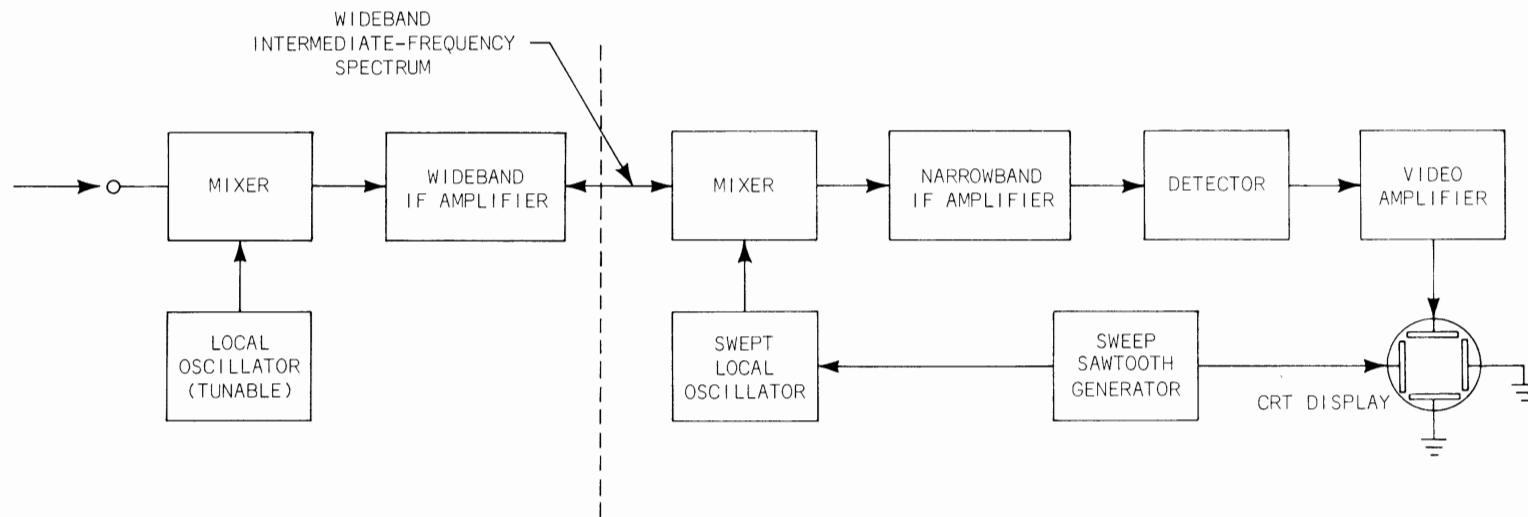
WIDEBAND
INTERMEDIATE-FREQUENCY
SPECTRUM

MIXER

WIDEBAND
IF AMPLIFIER

MIXER

NARROWBAND
IF AMPLIFIER

DETECTOR

VIDEO
AMPLIFIER

LOCAL
OSCILLATOR
(TUNABLE)

SWEPT
LOCAL
OSCILLATOR

SWEEP
SAWTOOTH
GENERATOR

CRT DISPLAY